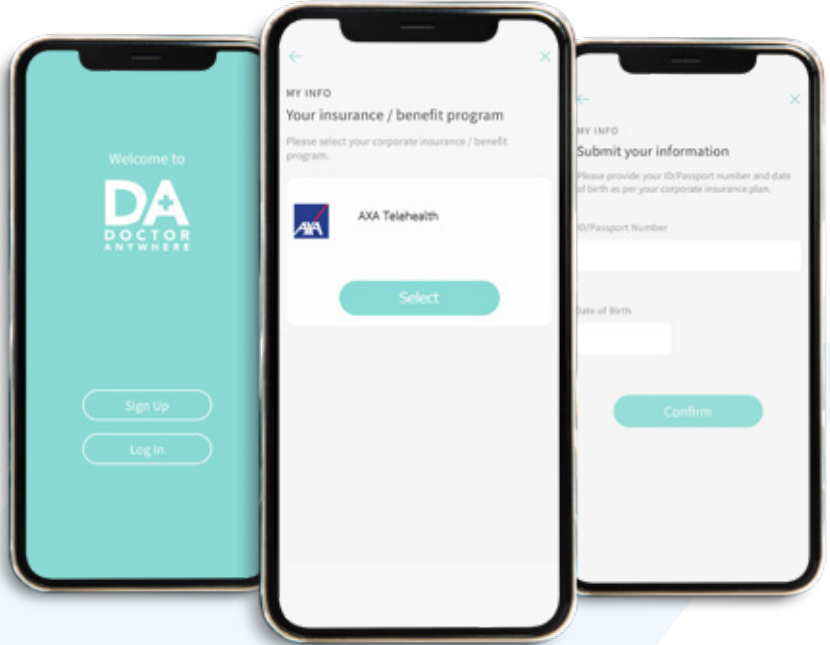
Welcome to

DA
DOCTOR
ANYWHERE

Sign Up

Log In

←
×

MY INFO
Your insurance / benefit program

Please select your corporate insurance / benefit program.

AXA

AXA Telehealth

Select

←
×

MY INFO
Submit your information

Please provide your ID/Passport number and date of birth as per your corporate insurance plan.

ID/Passport Number

Date of Birth

Confirm